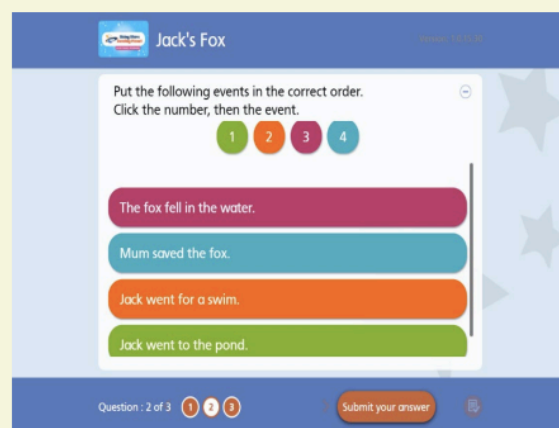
Jack's Fox

Put the following events in the correct order.
Click the number, then the event.

1 2 3 4

The fox fell in the water.

Mum saved the fox.

Jack went for a swim.

Jack went to the pond.

Question : 2 of 3 1 2 3

Submit your answer